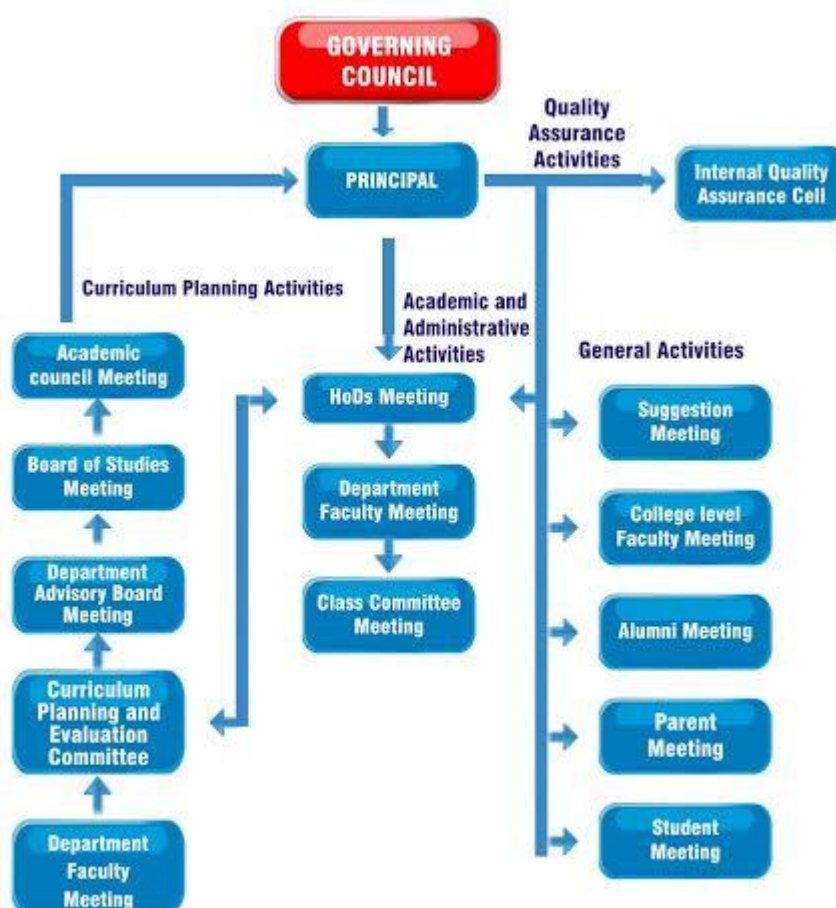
GOVERNING COUNCIL

Quality Assurance Activities

PRINCIPAL

Internal Quality Assurance Cell

Curriculum Planning Activities

Academic and Administrative Activities

General Activities

Academic council Meeting

HoDs Meeting

Suggestion Meeting

Board of Studies Meeting

Department Faculty Meeting

College level Faculty Meeting

Department Advisory Board Meeting

Class Committee Meeting

Alumni Meeting

Curriculum Planning and Evaluation Committee

Parent Meeting

Student Meeting

Department Faculty Meeting